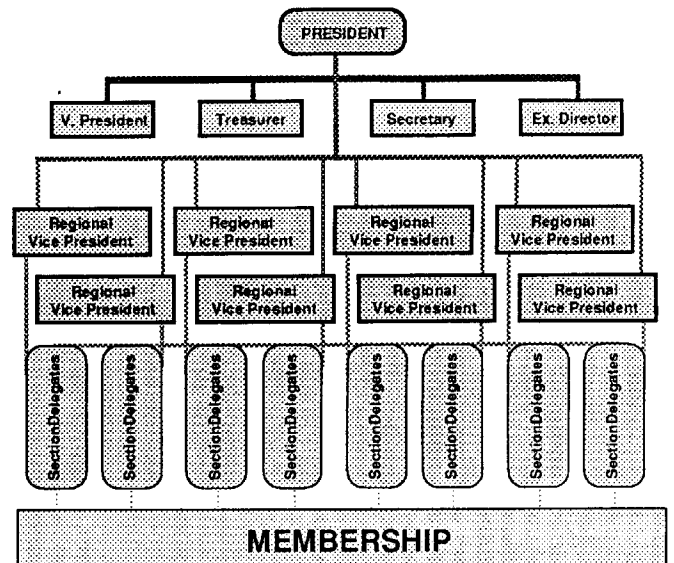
PRESIDENT

V. President

Treasurer

Secretary

Ex. Director

Regional Vice President

Regional Vice President

Regional Vice President

Regional Vice President

Regional Vice President

Regional Vice President

Regional Vice President

Regional Vice President

SectionDelegates

SectionDelegates

SectionDelegates

SectionDelegates

SectionDelegates

SectionDelegates

SectionDelegates

SectionDelegates

MEMBERSHIP